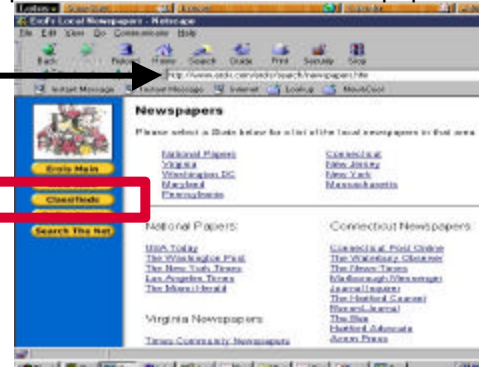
Erol's Local Newspapers - Netscape
File Edit View Go Communicator Help
Back Forward Reload Home Search Guide Print Security Stop
http://www.erols.com/erols/search/newspapers.htm
Instant Message WebMail Internet Lookup NewsCool

Erols Main
Classifieds
Search The Net

Newspapers

Please select a State below for a list of the local newspapers in that area

National Papers
Virginia
Washington DC
Maryland
Pennsylvania

Connecticut
New Jersey
New York
Massachusetts

National Papers:

USA Today
The Washington Post
The New York Times
Los Angeles Times
The Miami Herald

Connecticut Newspapers:

Connecticut Post Online
The Waterbury Observer
The Stamford Times
Middlesex Messenger
Journal Inquirer
The Hartford Courant
Record-Journal
The Day
Hartford Advocate
Acorn Press

Virginia Newspapers:

Times Community Newspapers